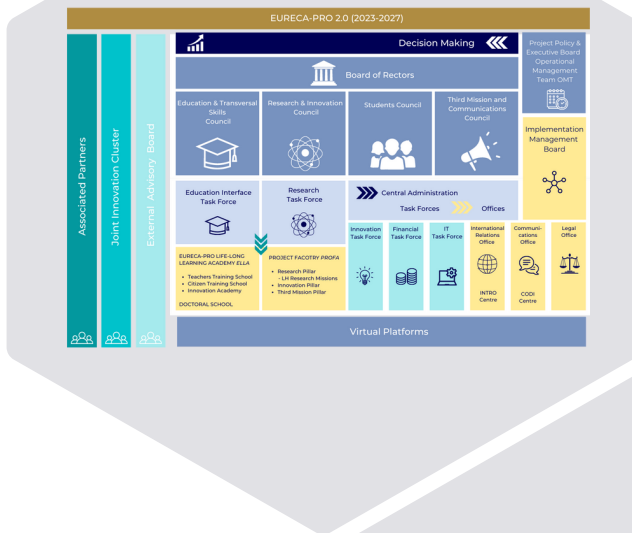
EURECA-PRO 2.0 (2023-2027)

Associated Partners

Joint Innovation Cluster

External Advisory Board

Decision Making

Board of Rectors

Project Policy & Executive Board Operational Management Team OMT

Education & Transversal Skills Council

Research & Innovation Council

Students Council

Third Mission and Communications Council

Implementation Management Board

Education Interface Task Force

Research Task Force

Central Administration

Task Forces

Offices

EURECA-PRO LIFE-LONG LEARNING ACADEMY ELLA

- Teachers Training School
- Citizen Training School
- Innovation Academy

DOCTORAL SCHOOL

PROJECT FACOTRY PROFA

- Research Pillar
- LH Research Missions
- Innovation Pillar
- Third Mission Pillar

Innovation Task Force

Financial Task Force

IT Task Force

International Relations Office

INTRO Centre

Communications Office

CODI Centre

Legal Office

Virtual Platforms